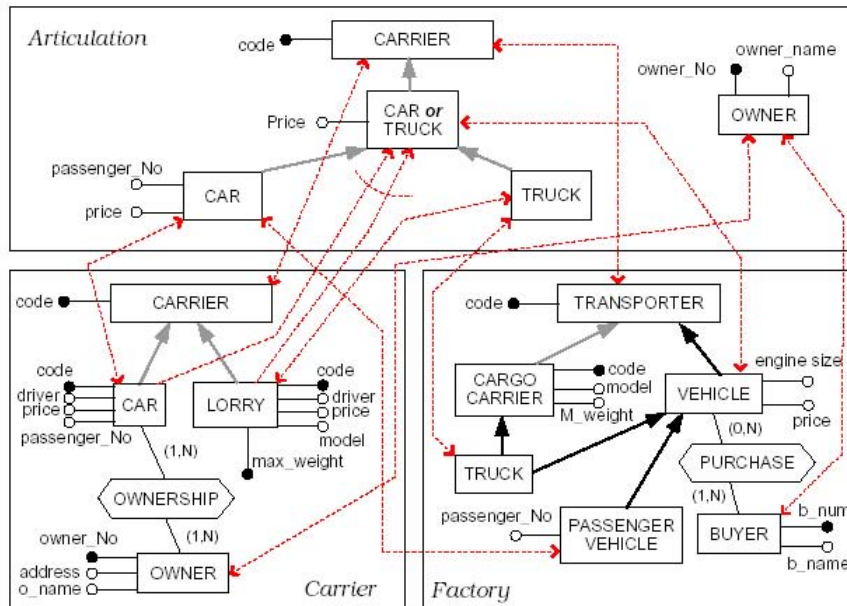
Articulation

code CARRIER

owner_No owner_name

OWNER

Price CAR or TRUCK

passenger_No

price CAR

TRUCK

code CARRIER

code driver price CAR

passenger_No

LORRY

code driver price model

max_weight

(1,N)

OWNERSHIP

(1,N)

owner_No

address o_name OWNER

Carrier

code TRANSPORTER

CARGO CARRIER

code model M_weight

VEHICLE

engine size

price

(0,N)

PURCHASE

(1,N)

TRUCK

passenger_No

PASSENGER VEHICLE

BUYER

b_num

b_name

Factory